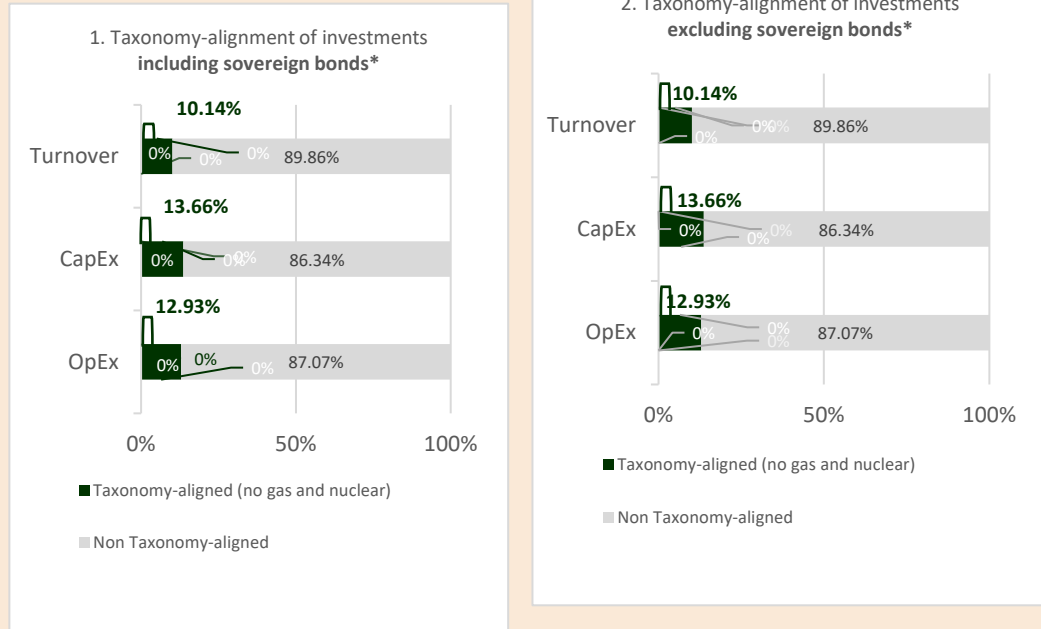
1. Taxonomy-alignment of investments **including sovereign bonds***

10.14%

Turnover 0% 0% 0% 89.86%

13.66%

CapEx 0% 0% 0% 86.34%

12.93%

OpEx 0% 0% 0% 87.07%

0% 50% 100%

Taxonomy-aligned (no gas and nuclear)

Non Taxonomy-aligned

2. Taxonomy-alignment of investments **excluding sovereign bonds***

10.14%

Turnover 0% 0% 0% 89.86%

13.66%

CapEx 0% 0% 0% 86.34%

12.93%

OpEx 0% 0% 0% 87.07%

0% 50% 100%

Taxonomy-aligned (no gas and nuclear)

Non Taxonomy-aligned